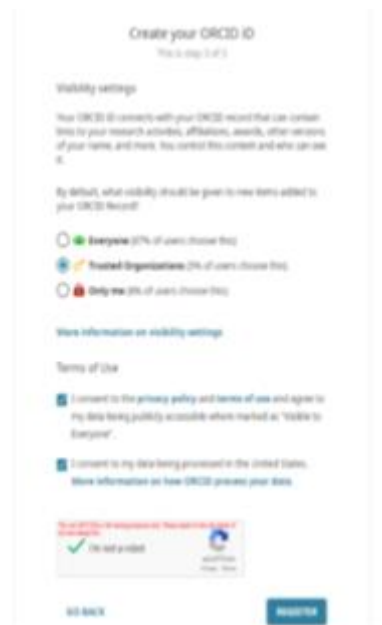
Create your ORCID ID

This is step 3 of 3

Visibility settings

Your ORCID iD connects with your ORCID record that can contain links to your research activities, affiliations, awards, other versions of your name, and more. You control this content and who can see it.

By default, what visibility should be given to new items added to your ORCID Record?

Everyone (87% of users choose this)

Trusted Organizations (5% of users choose this)

Only me (8% of users choose this)

More information on visibility settings

Terms of Use

I consent to the privacy policy and terms of use and agree to my data being publicly accessible where marked as "Visible to Everyone".

I consent to my data being processed in the United States. More information on how ORCID process your data.

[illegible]

I'm not a robot

reCAPTCHA
Privacy - Terms

GO BACK

REGISTER